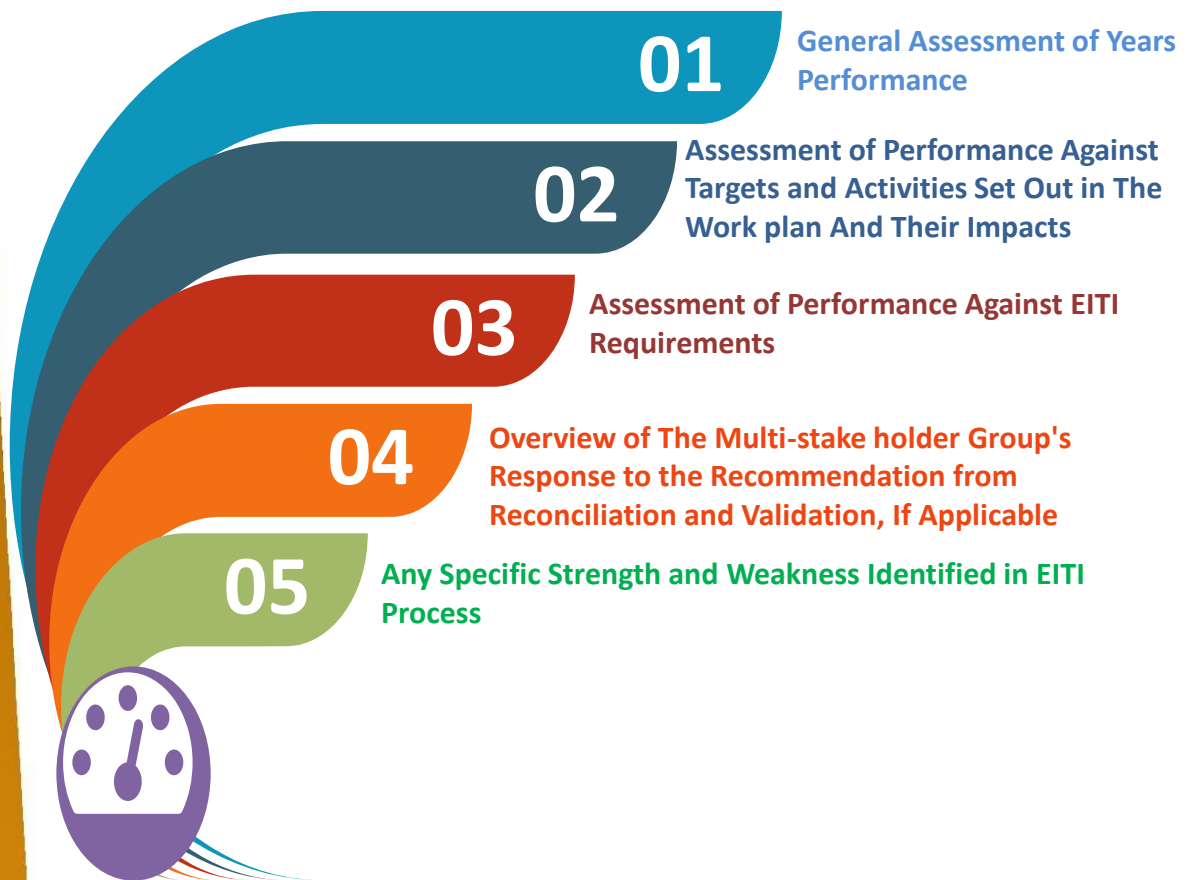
01

General Assessment of Years Performance

02

Assessment of Performance Against Targets and Activities Set Out in The Work plan And Their Impacts

03

Assessment of Performance Against EITI Requirements

04

Overview of The Multi-stake holder Group's Response to the Recommendation from Reconciliation and Validation, If Applicable

05

Any Specific Strength and Weakness Identified in EITI Process